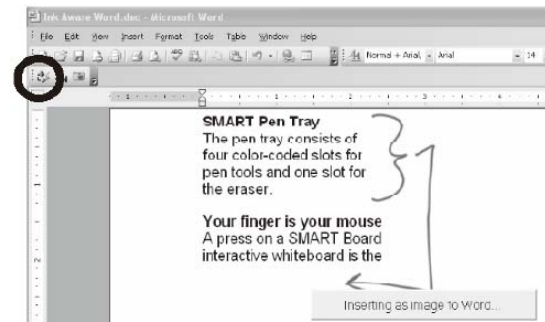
Ink Aware Word.doc - Microsoft Word

File Edit View Insert Format Tools Table Window Help

Normal + Arial, Arial 14

SMART Pen Tray
The pen tray consists of four color-coded slots for pen tools and one slot for the eraser.

Your finger is your mouse
A press on a SMART Board interactive whiteboard is the

Inserting as image to Word...